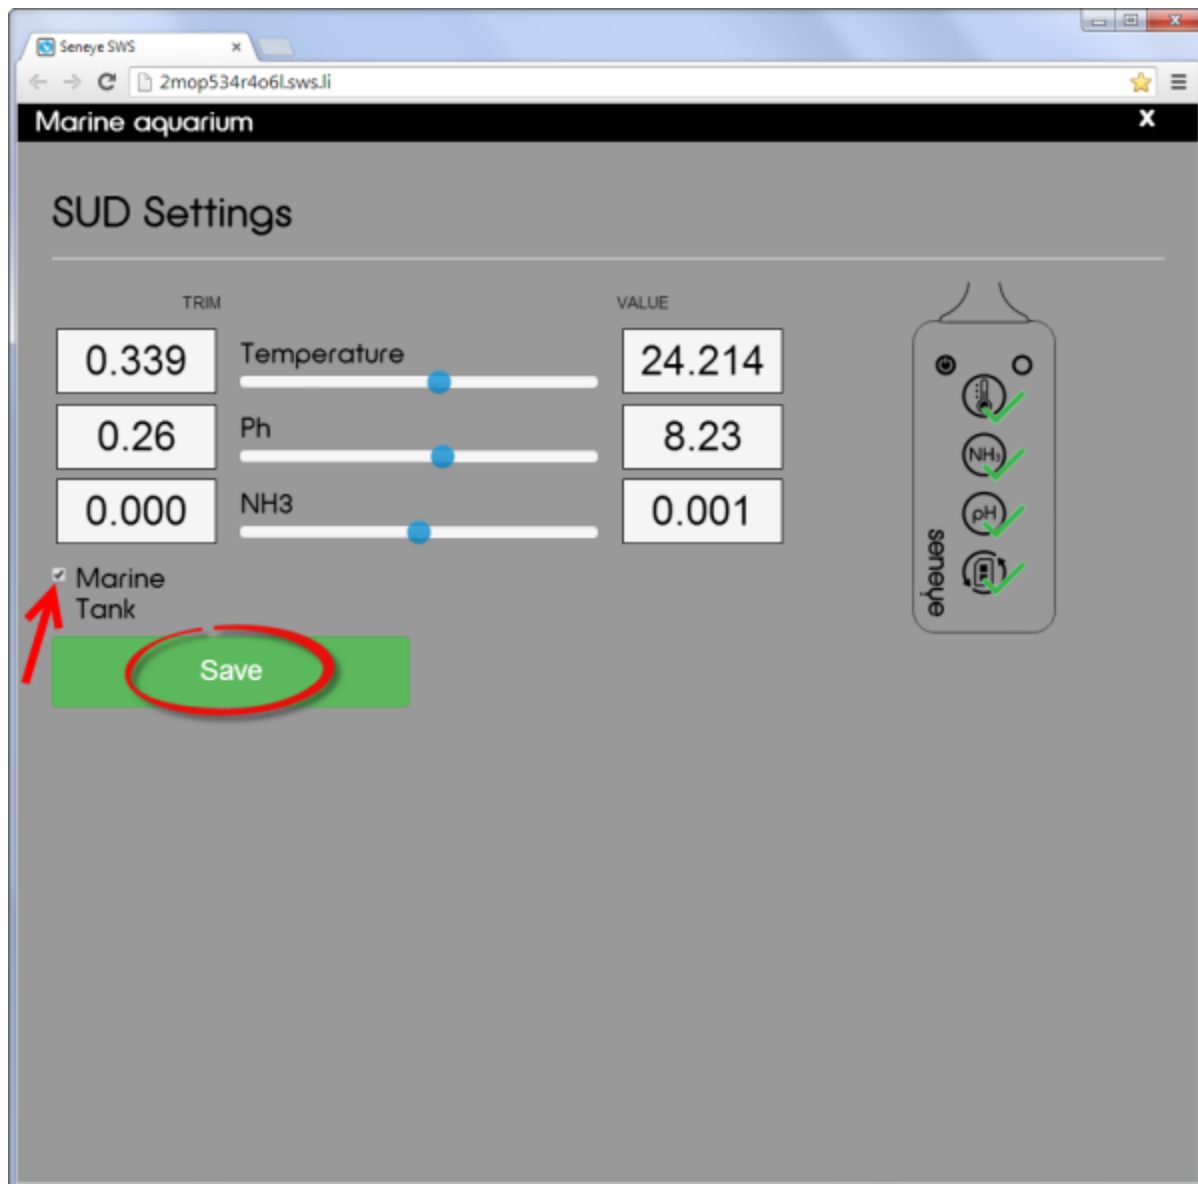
Seneye SWS ×

2mop534r4o6l.sws.li

Marine aquarium X

SUD Settings

TRIM

VALUE

| 0.339 | Temperature | 24.214 |
|---|---|---|
| 0.26 | Ph | 8.23 |
| 0.000 | NH3 | 0.001 |

Marine Tank

Save

NH3

pH

seneye